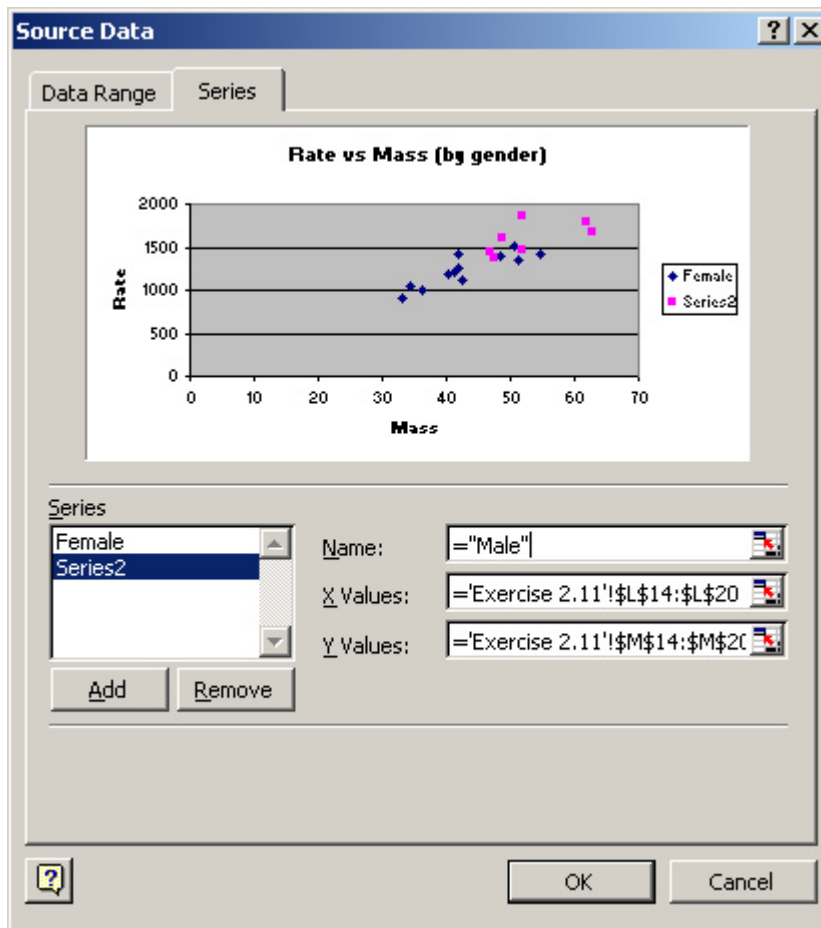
Source Data
? X
Data Range Series

Rate vs Mass (by gender)

2000
1500
1000
500
0
Rate
0 10 20 30 40 50 60 70
Mass
Female
Series2

Series
Female
Series2
Add Remove

Name: ="Male"
X Values: ='Exercise 2.11'!$L$14:$L$20
Y Values: ='Exercise 2.11'!$M$14:$M$2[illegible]

?
OK Cancel